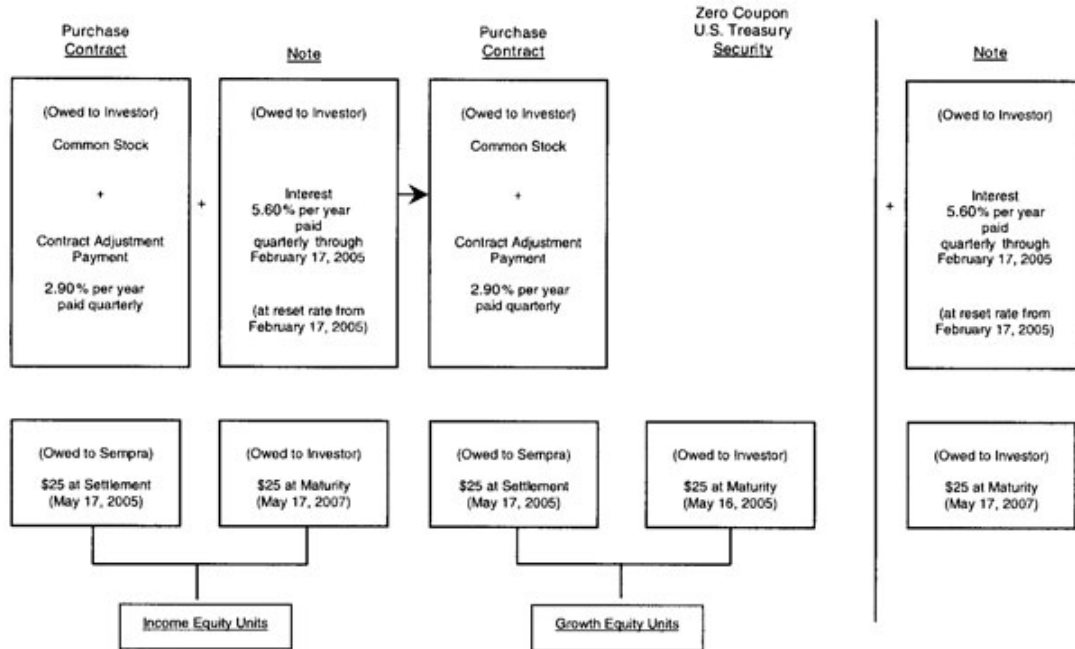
Purchase Contract

Note

Purchase Contract

Zero Coupon U.S. Treasury Security

Note

(Owed to Investor)

Common Stock

+

Contract Adjustment Payment

2.90% per year paid quarterly

+

(Owed to Investor)

Interest 5.60% per year paid quarterly through February 17, 2005

(at reset rate from February 17, 2005)

(Owed to Investor)

Common Stock

+

Contract Adjustment Payment

2.90% per year paid quarterly

+

(Owed to Investor)

Interest 5.60% per year paid quarterly through February 17, 2005

(at reset rate from February 17, 2005)

(Owed to Sempra)

$25 at Settlement (May 17, 2005)

(Owed to Investor)

$25 at Maturity (May 17, 2007)

(Owed to Sempra)

$25 at Settlement (May 17, 2005)

(Owed to Investor)

$25 at Maturity (May 16, 2005)

(Owed to Investor)

$25 at Maturity (May 17, 2007)

Income Equity Units

Growth Equity Units